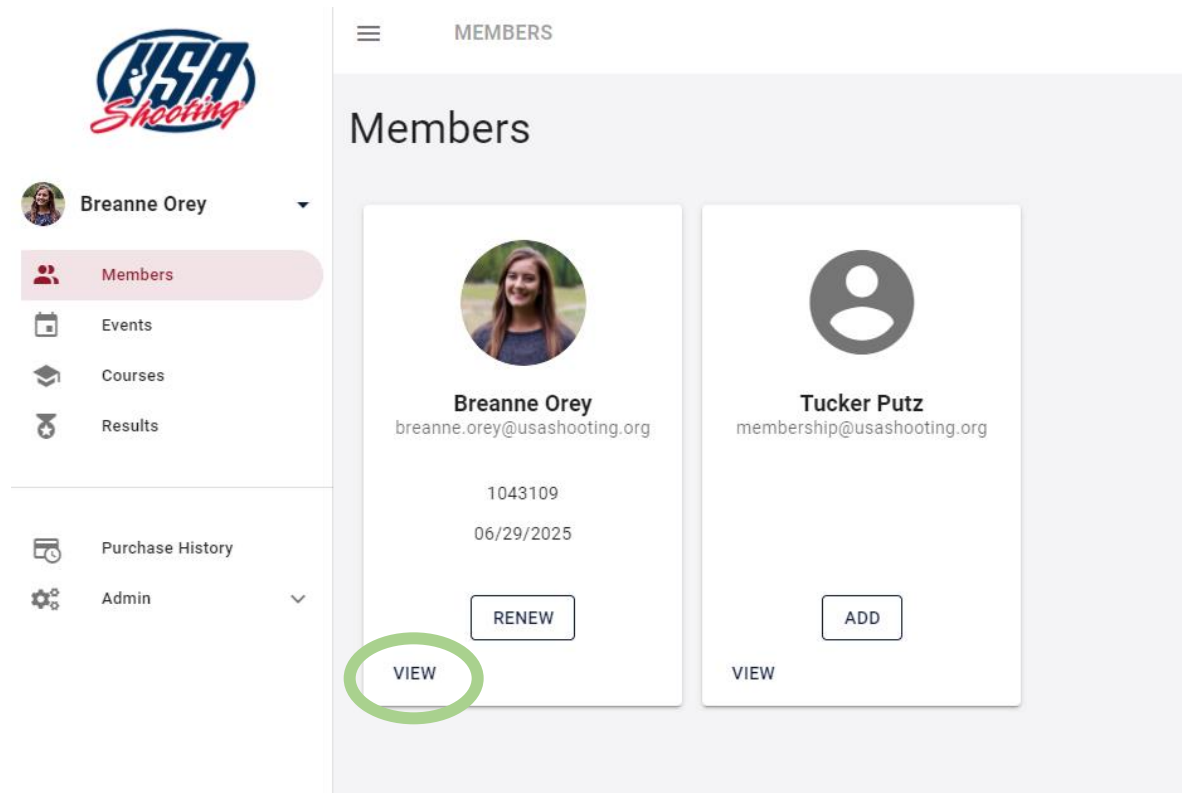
USA Shooting

Breanne Orey

Members
Events
Courses
Results

Purchase History
Admin

MEMBERS

Members

Breanne Orey
breanne.orey@usashooting.org

1043109

06/29/2025

RENEW

VIEW

Tucker Putz
membership@usashooting.org

ADD

VIEW